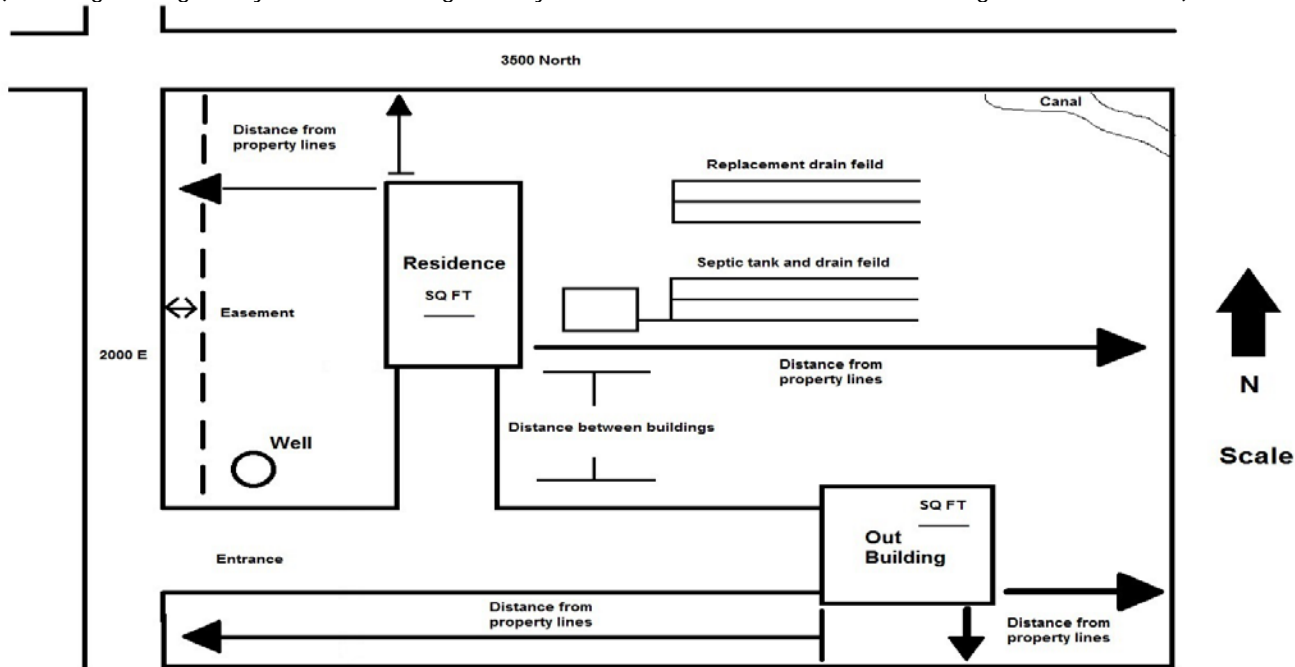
3500 North

Canal

Distance from property lines

Replacement drain feild

Residence

SQ FT

Septic tank and drain feild

Easement

2000 E

Distance from property lines

N

Distance between buildings

Well

Scale

SQ FT

Out Building

Entrance

Distance from property lines

Distance from property lines